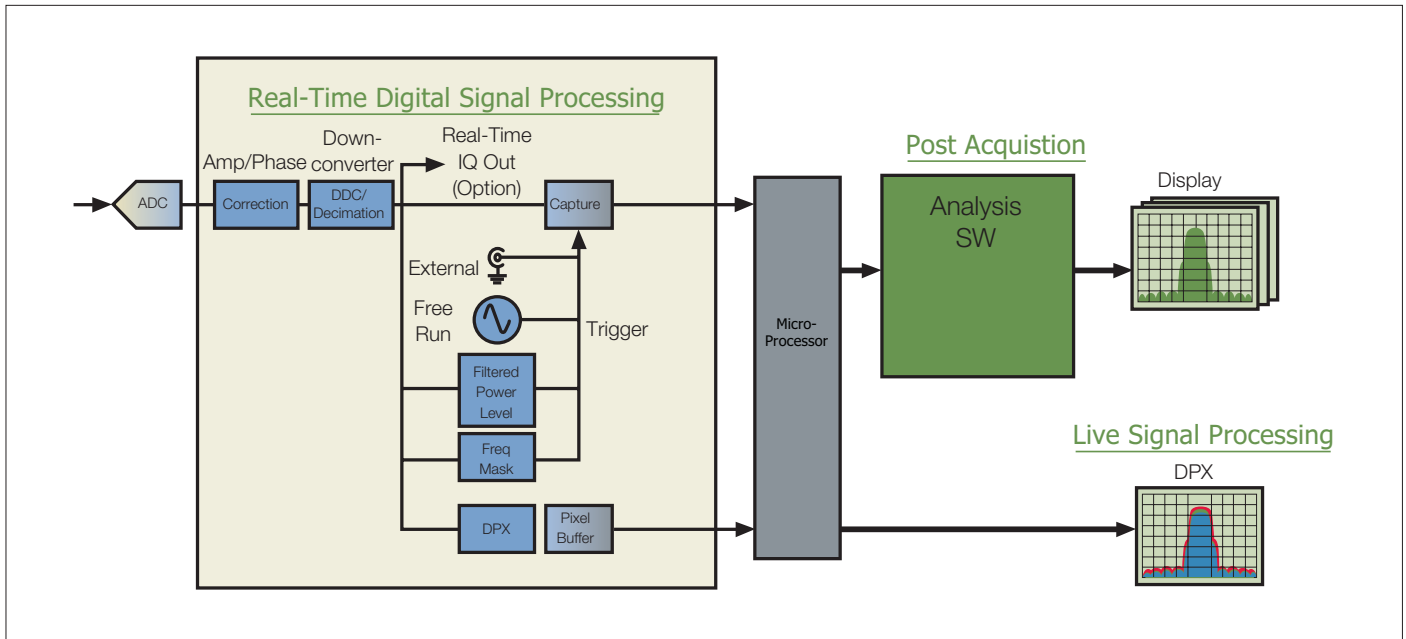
Real-Time Digital Signal Processing

ADC

Amp/Phase

Correction

Down-converter

DDC/ Decimation

Real-Time IQ Out (Option)

Capture

External

Free Run

Trigger

Filtered Power Level

Freq Mask

DPX

Pixel Buffer

Micro-Processor

Post Acquistion

Analysis SW

Display

Live Signal Processing

DPX